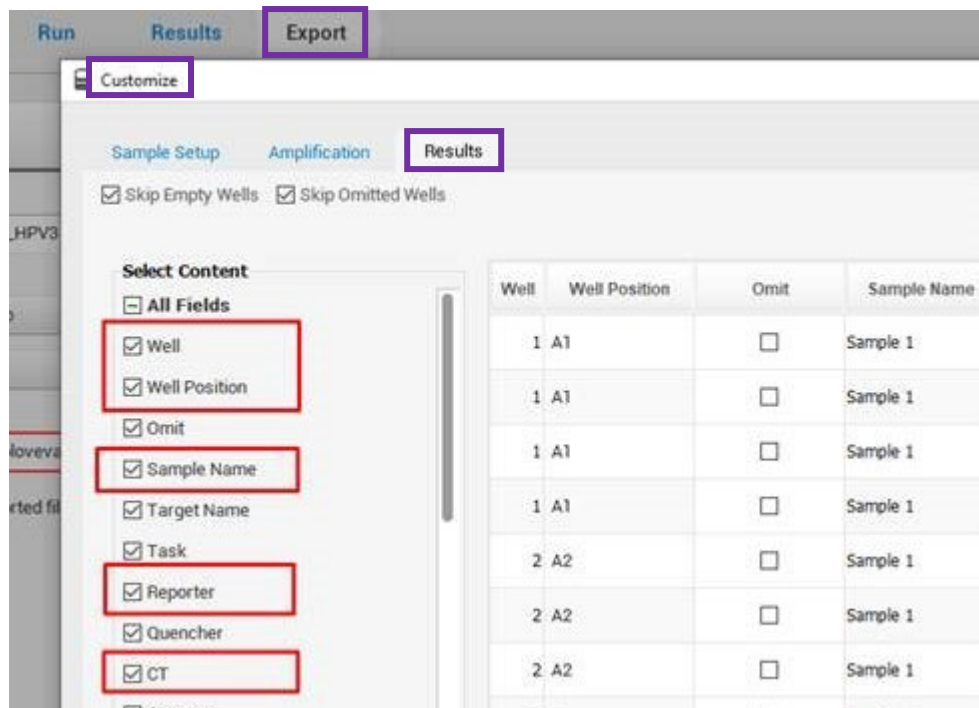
Run Results Export

Customize

Sample Setup Amplification Results

☑ Skip Empty Wells ☑ Skip Omitted Wells

_HPV3

Noveva

rted fil

Select Content
☐ All Fields
☑ Well
☑ Well Position
☑ Omit
☑ Sample Name
☑ Target Name
☑ Task
☑ Reporter
☑ Quencher
☑ CT

| Well | Well Position | Omit | Sample Name |
|---|---|---|---|
| 1 | A1 | ☐ | Sample 1 |
| 1 | A1 | ☐ | Sample 1 |
| 1 | A1 | ☐ | Sample 1 |
| 1 | A1 | ☐ | Sample 1 |
| 2 | A2 | ☐ | Sample 1 |
| 2 | A2 | ☐ | Sample 1 |
| 2 | A2 | ☐ | Sample 1 |